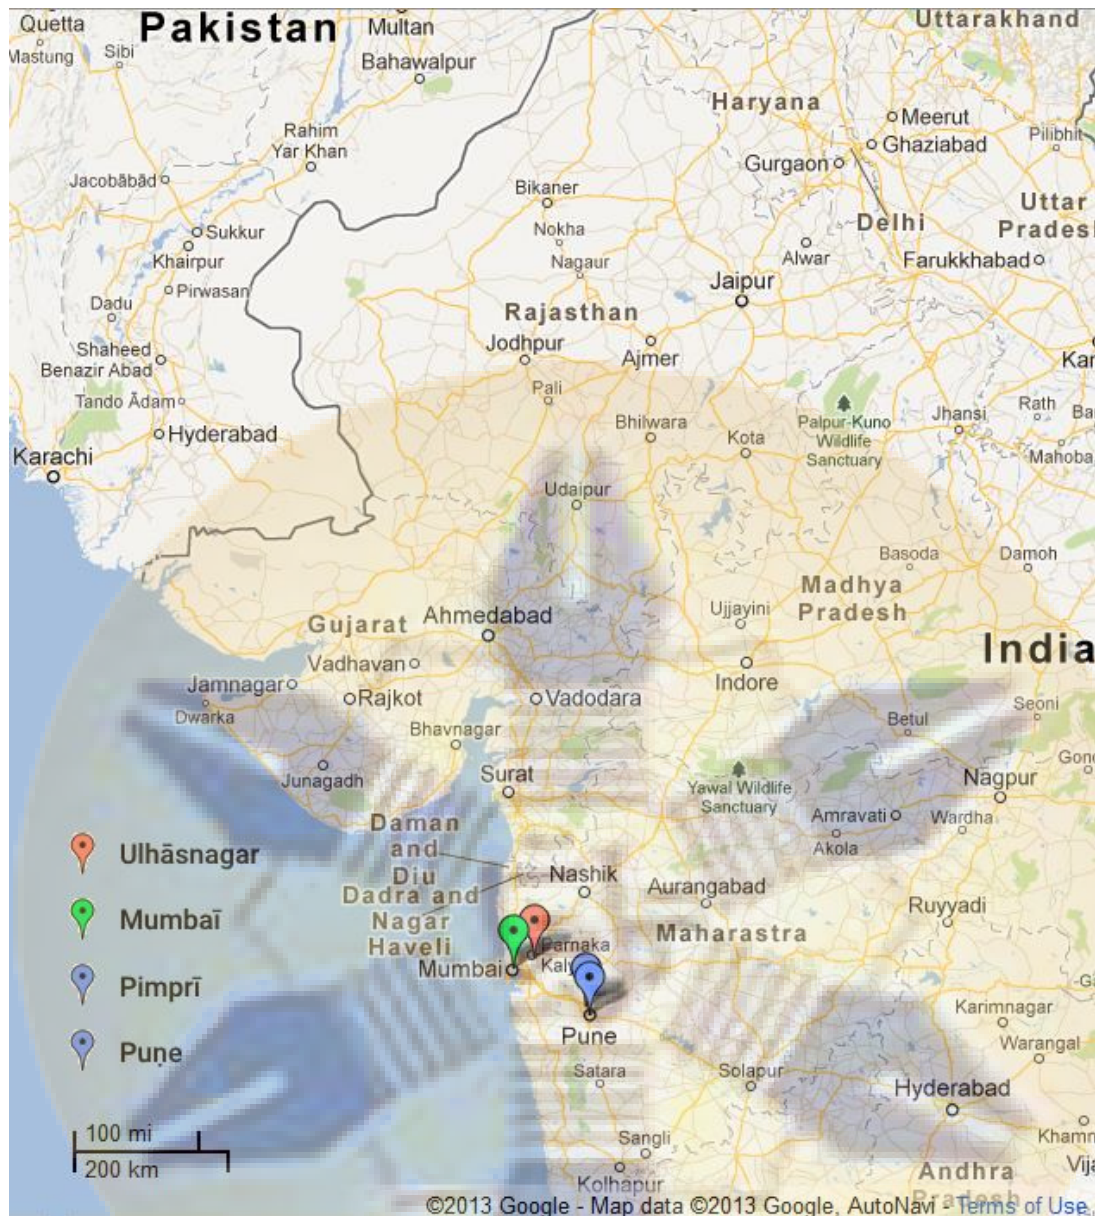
Quetta
Mastung
Sibi
Pakistan
Multan
Bahawalpur
Uttarakhand
Haryana
Meerut
Ghaziabad
Pilibhit
Rahim Yar Khan
Jacobabad
Sukkur
Khairpur
Pirwasan
Dadu
Shaheed Benazir Abad
Tando Ādam
Hyderabad
Karachi
Bikaner
Nokha
Nagaur
Gurgaon
Delhi
Alwar
Uttar Prades
Farukkhabad
Jaipur
Rajasthan
Jodhpur
Ajmer
Pali
Kar
Bhilwara
Kota
Palpur-Kuno Wildlife Sanctuary
Jhansi
Rath
Ba
Mahoba
Udaipur
Basoda
Damoh
Madhya Pradesh
Gujarat
Ahmedabad
Ujjayini
India
Vadhavan
Jamnagar
Dwarka
Rajkot
Vadodara
Indore
Bhavnagar
Betul
Seoni
Junagadh
Surat
Yawal Wildlife Sanctuary
Nagpur
Gon
Amravati
Wardha
Akola
Daman and Diu
Dadra and Nagar Haveli
Nashik
Aurangabad
Ruyyadi
Ulhāsnagar
Mumbaī
Pimprī
Puṇe
Parnaka
Kaly
Mumbai
Maharastra
Pune
Karimnagar
Warangal
Satara
Solapur
Hyderabad
Sangli
Kolhapur
Khamn
Andhra Pradesh
Vija
100 mi
200 km
©2013 Google - Map data ©2013 Google, AutoNavi - Terms of Use